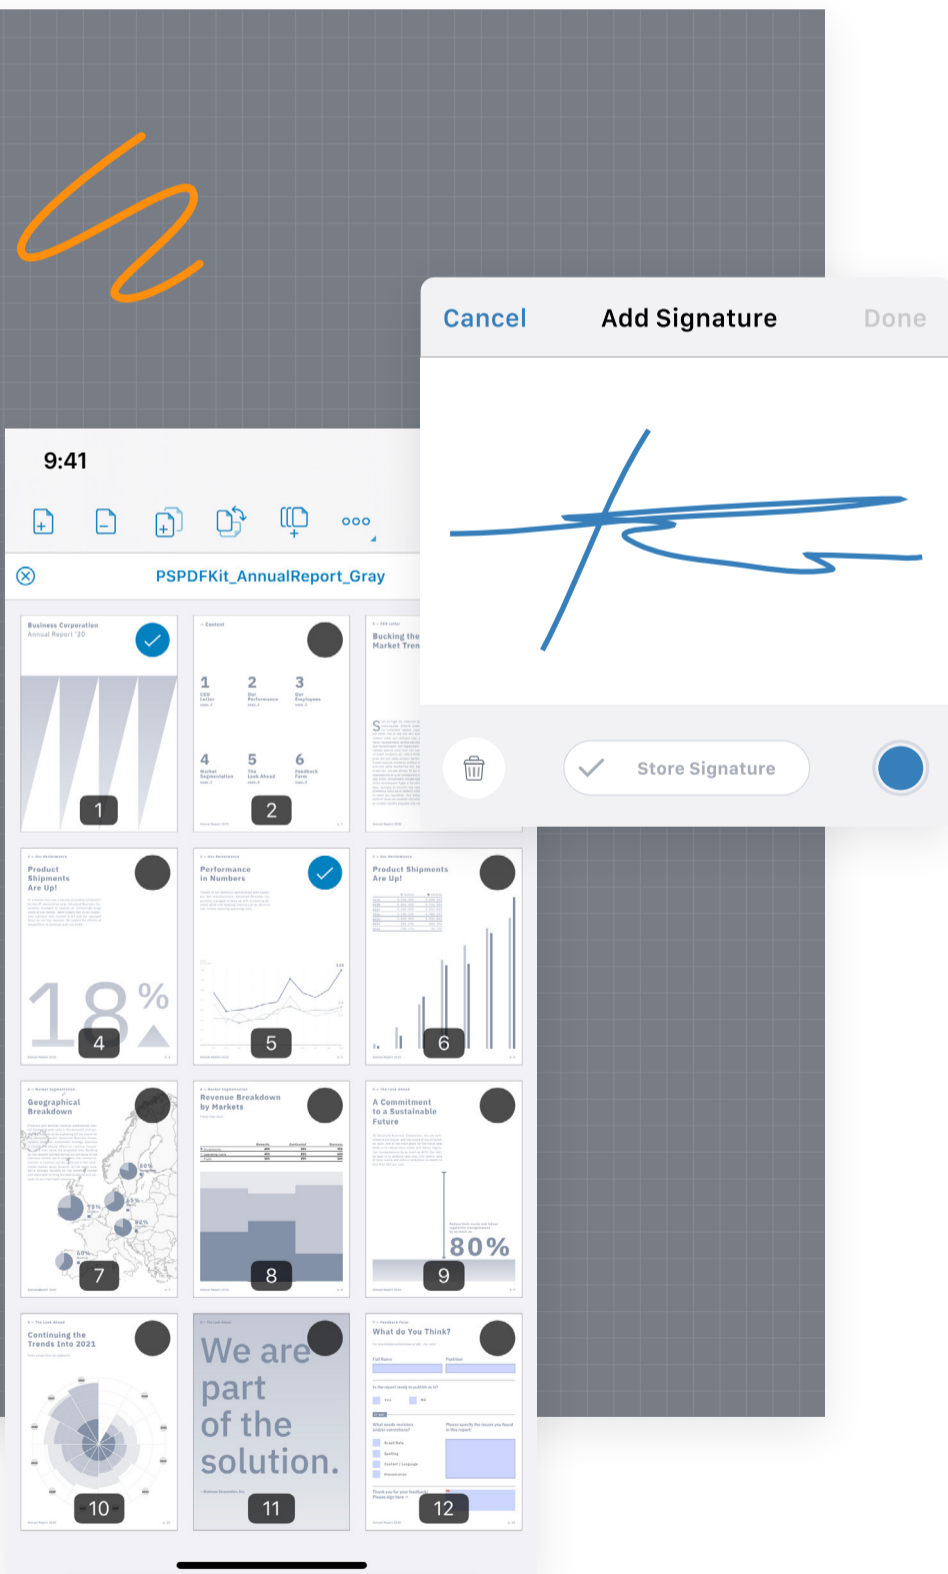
Cancel
Add Signature
Done

Store Signature

9:41

PSPDFKit_AnnualReport_Gray

Business Corporation
Annual Report '20
1

Content
1
2
3
4
5
6
2

Bucking the Market Tren

Product Shipments Are Up!
18%
4

Performance in Numbers
5

Product Shipments Are Up!
6

Geographical Breakdown
7

Revenue Breakdown by Markets
8

A Commitment to a Sustainable Future
80%
9

Continuing the Trends Into 2021
10

We are part of the solution.
11

What do You Think?
12